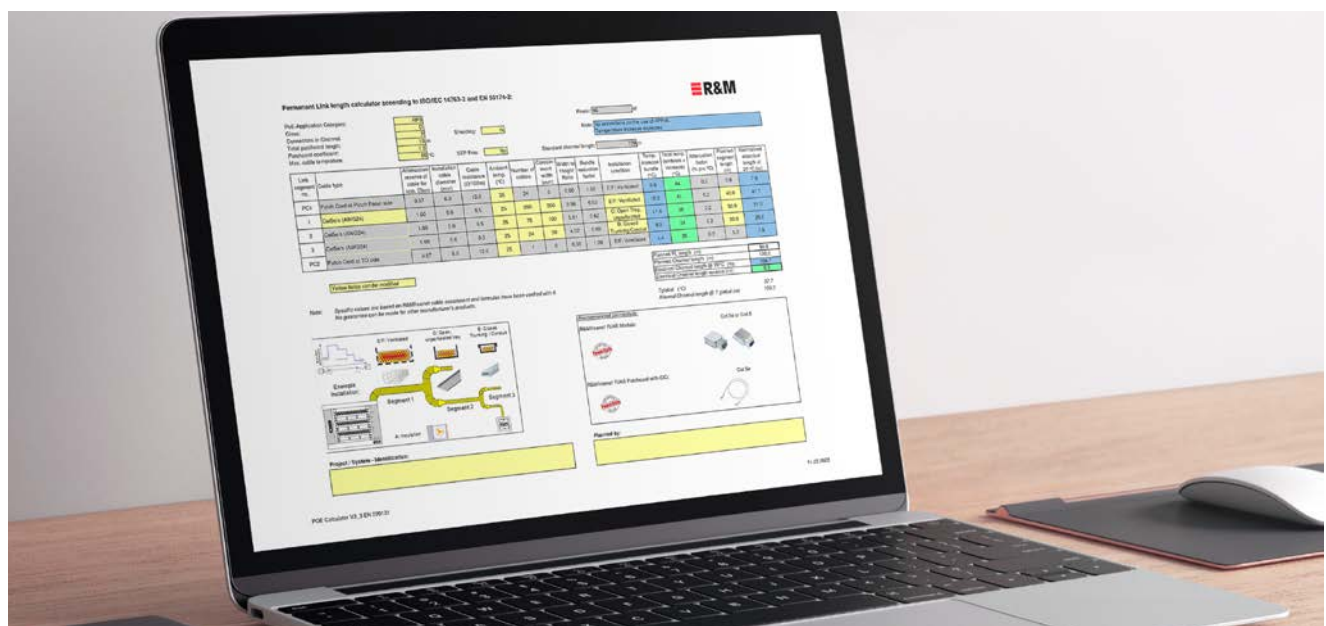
R&M

Permanent Link length calculator according to ISO/IEC 14763-2 and EN 50174-2:

PoE Application Category:
Cross:
Connections in Channel:
Total patchcord length:
Patchcord coefficient:
Max. cable temperature:

Efficiency:
SFP Freq.:

Standard channel length:

| Link segment no. | Cable type | | | | | | | | | Installation condition | | | | | |
|---|---|---|---|---|---|---|---|---|---|---|---|---|---|---|---|
| PC1 | Patch Cord or Patch Panel side | | | | | | | | | E.F. Ventilated | | | | | |
| 1 | Cat6a/s (AWG24) | | | | | | | | | E.F. Ventilated | | | | | |
| 2 | Cat6a/s (AWG24) | | | | | | | | | C: Open Tray | | | | | |
| 3 | Cat6a/s (AWG24) | | | | | | | | | B: Closed Trunking / Conduit | | | | | |
| PC2 | Patch Cord or TO side | | | | | | | | | | | | | | |

Yellow fields can be modified

Note: Specific values are based on R&M cable assortment and formulas have been verified with it.

E.F. Ventilated
C: Open, unperforated tray
B: Closed Trunking / Conduit

Example installation:
Segment 1
Segment 2
Segment 3

Project / System - Identification:

Recommended components:
R&Mfreenet RJ45 Module
Cat.6a or Cat.8
R&Mfreenet RJ45 Patchcord with IDC
Cat.6a

Planned by:

POE Calculator V3_3 EN 390-31